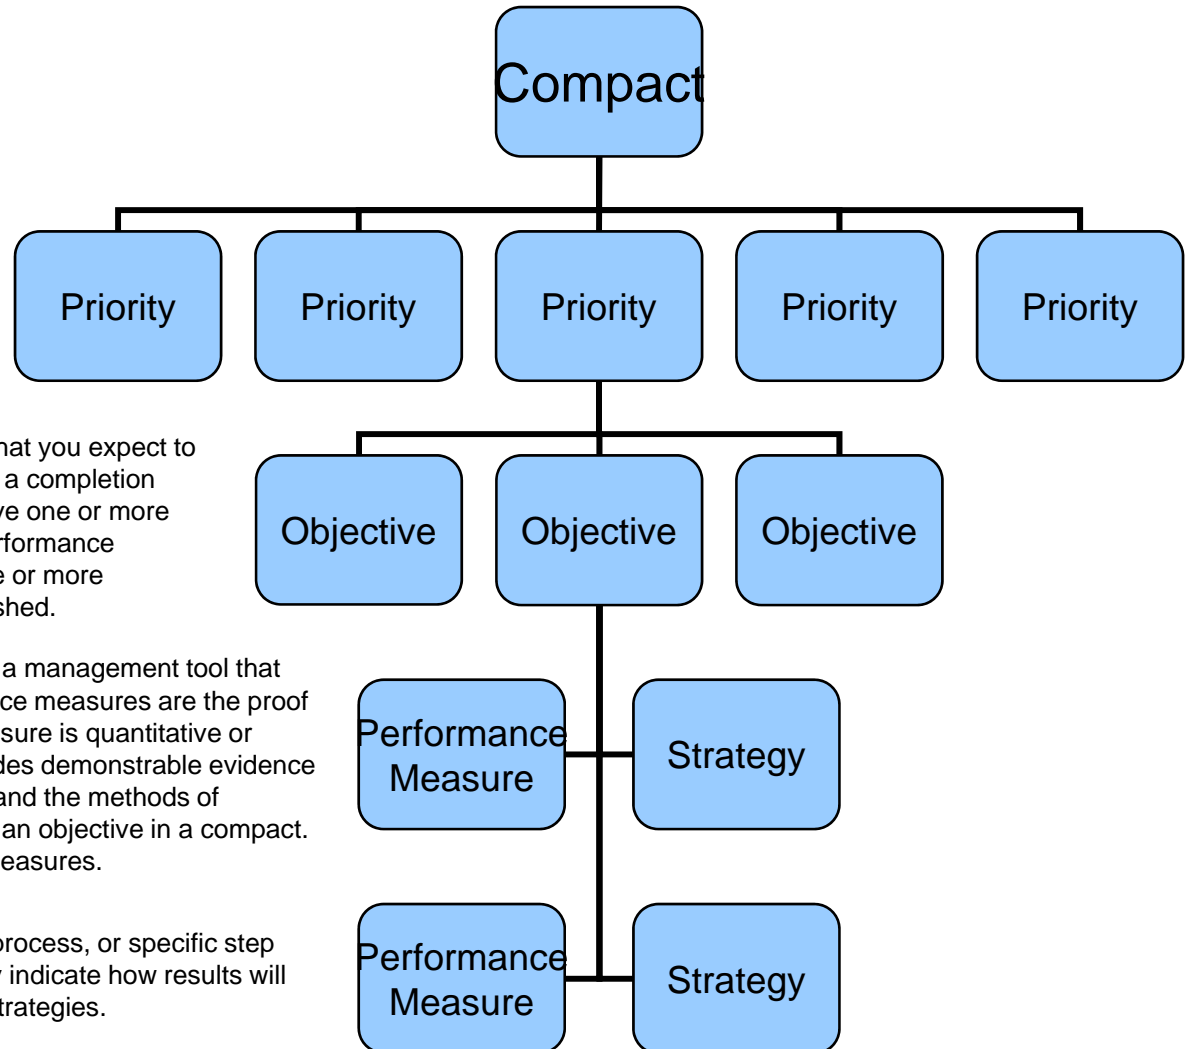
Compact

Priority

Priority

Priority

Priority

Priority

hat you expect to a completion ve one or more rformance e or more shed.

Objective

Objective

Objective

a management tool that ce measures are the proof sure is quantitative or des demonstrable evidence and the methods of an objective in a compact. easures.

Performance Measure

Strategy

process, or specific step indicate how results will trategies.

Performance Measure

Strategy